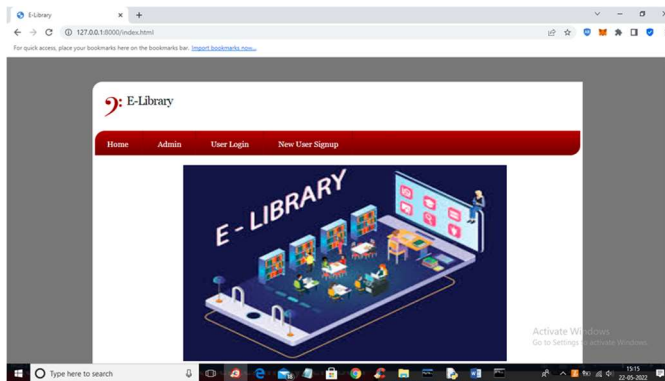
E-Library
127.0.0.1:8000/index.html
For quick access, place your bookmarks here on the bookmarks bar. Import bookmarks now...

E-Library

Home
Admin
User Login
New User Signup

E - LIBRARY

Activate Windows
Go to Settings to activate Windows.

Type here to search
15:15
22-05-2022